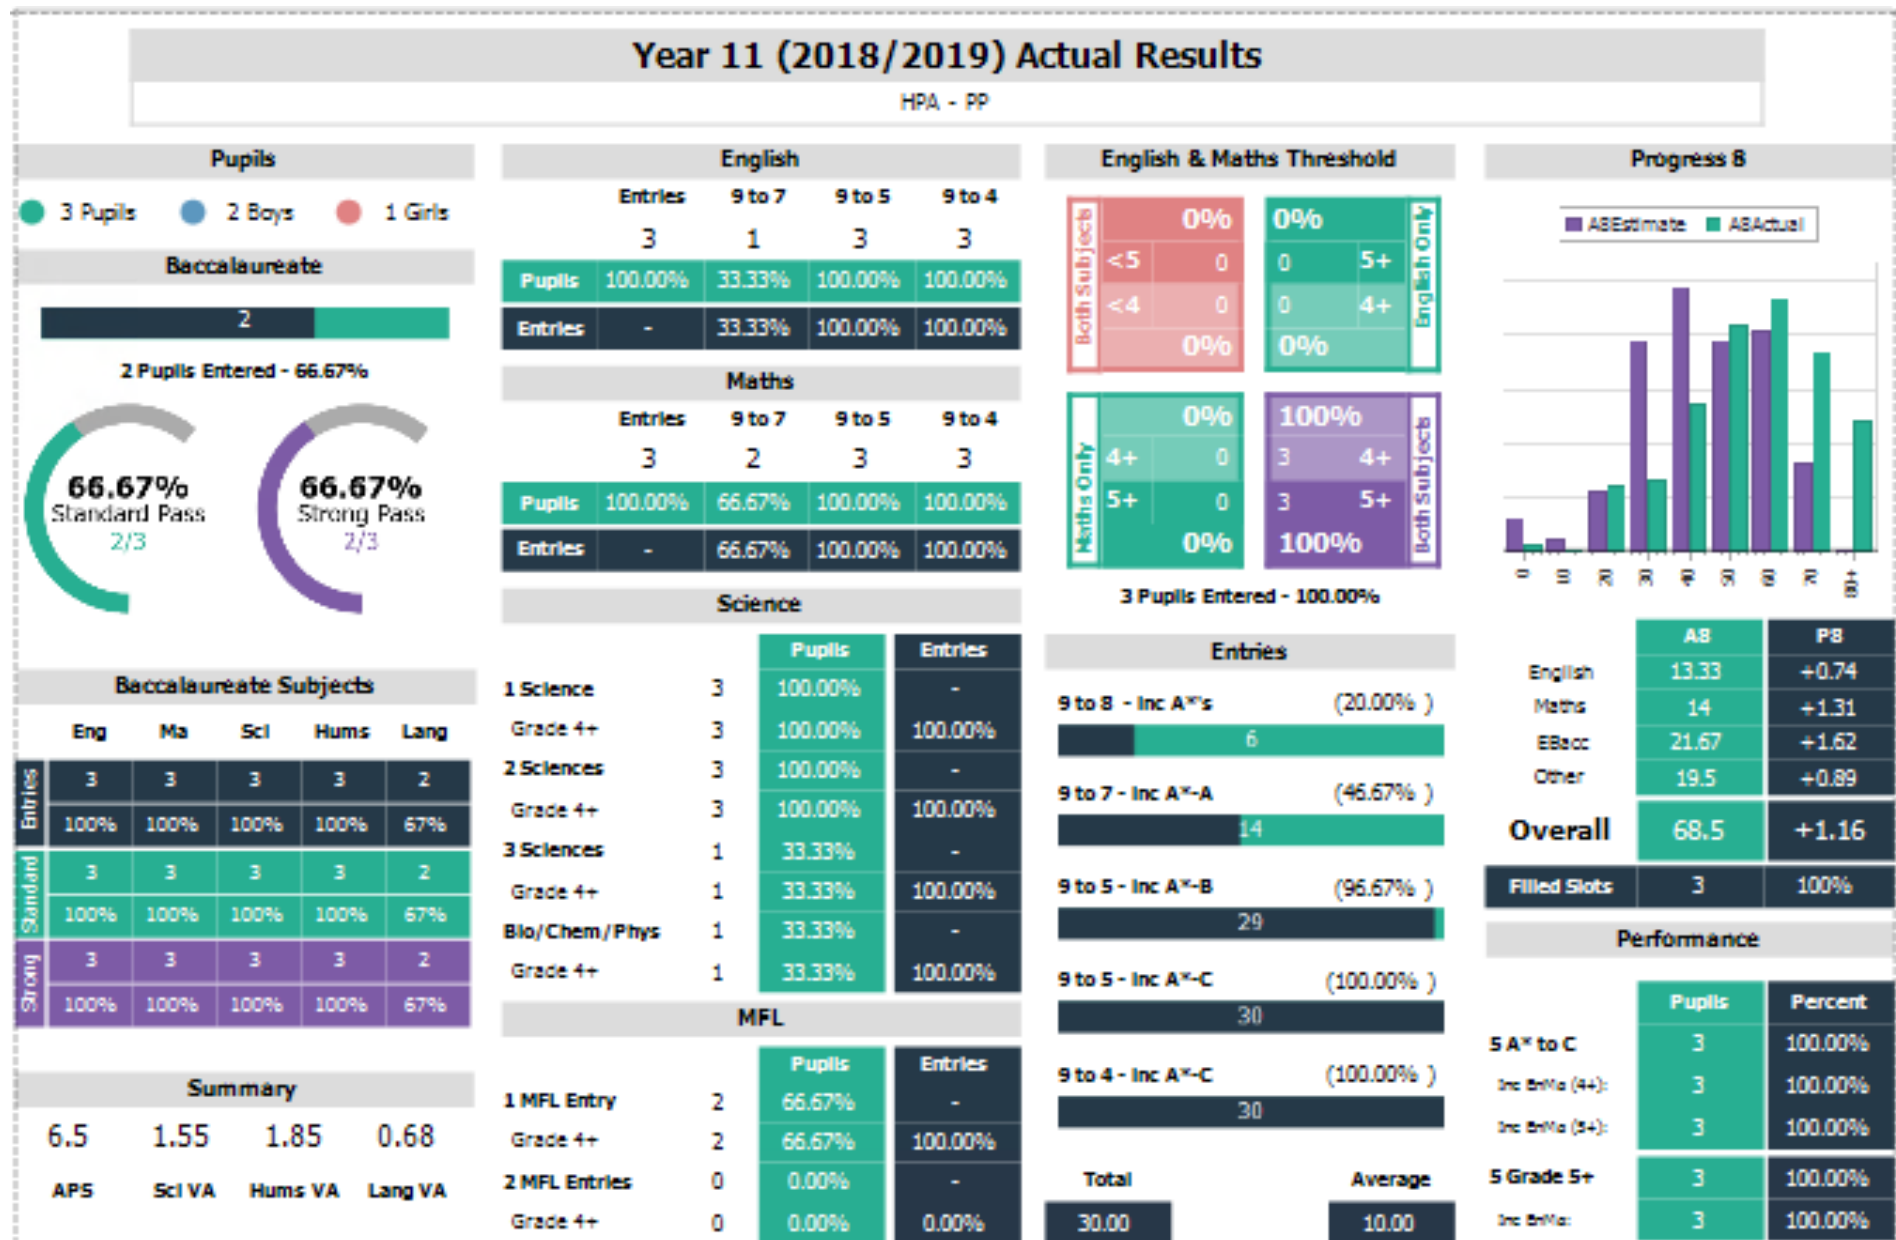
Year 11 (2018/2019) Actual Results

HPA - PP

Pupils

3 Pupils 2 Boys 1 Girls

Baccalaureate

2

2 Pupils Entered - 66.67%

66.67% Standard Pass 2/3

66.67% Strong Pass 2/3

Baccalaureate Subjects

| | Eng | Ma | Sci | Hums | Lang |
|---|---|---|---|---|---|
| Entries | 3 | 3 | 3 | 3 | 2 |
| | 100% | 100% | 100% | 100% | 67% |
| Standard | 3 | 3 | 3 | 3 | 2 |
| | 100% | 100% | 100% | 100% | 67% |
| Strong | 3 | 3 | 3 | 3 | 2 |
| | 100% | 100% | 100% | 100% | 67% |

Summary

6.5 APS
1.55 Sci VA
1.85 Hums VA
0.68 Lang VA

English

| | Entries | 9 to 7 | 9 to 5 | 9 to 4 |
|---|---|---|---|---|
| | 3 | 1 | 3 | 3 |
| Pupils | 100.00% | 33.33% | 100.00% | 100.00% |
| Entries | - | 33.33% | 100.00% | 100.00% |

Maths

| | Entries | 9 to 7 | 9 to 5 | 9 to 4 |
|---|---|---|---|---|
| | 3 | 2 | 3 | 3 |
| Pupils | 100.00% | 66.67% | 100.00% | 100.00% |
| Entries | - | 66.67% | 100.00% | 100.00% |

Science

| | | Pupils | Entries |
|---|---|---|---|
| 1 Science | 3 | 100.00% | - |
| Grade 4+ | 3 | 100.00% | 100.00% |
| 2 Sciences | 3 | 100.00% | - |
| Grade 4+ | 3 | 100.00% | 100.00% |
| 3 Sciences | 1 | 33.33% | - |
| Grade 4+ | 1 | 33.33% | 100.00% |
| Bio/Chem/Phys | 1 | 33.33% | - |
| Grade 4+ | 1 | 33.33% | 100.00% |

MFL

| | | Pupils | Entries |
|---|---|---|---|
| 1 MFL Entry | 2 | 66.67% | - |
| Grade 4+ | 2 | 66.67% | 100.00% |
| 2 MFL Entries | 0 | 0.00% | - |
| Grade 4+ | 0 | 0.00% | 0.00% |

English & Maths Threshold

Both Subjects 0% <5 0 <4 0 0%
English Only 0% 0 5+ 0 4+ 0%
Maths Only 0% 4+ 0 5+ 0 0%
Both Subjects 100% 3 4+ 3 5+ 100%

3 Pupils Entered - 100.00%

Entries

9 to 8 - Inc A*'s (20.00% ) 6
9 to 7 - Inc A*-A (46.67% ) 14
9 to 5 - Inc A*-B (96.67% ) 29
9 to 5 - Inc A*-C (100.00% ) 30
9 to 4 - Inc A*-C (100.00% ) 30

Total 30.00
Average 10.00

Progress 8

A8Estimate A8Actual

| | A8 | P8 |
|---|---|---|
| English | 13.33 | +0.74 |
| Maths | 14 | +1.31 |
| EBacc | 21.67 | +1.62 |
| Other | 19.5 | +0.89 |
| Overall | 68.5 | +1.16 |
| Filled Slots | 3 | 100% |

Performance

| | Pupils | Percent |
|---|---|---|
| 5 A* to C | 3 | 100.00% |
| Inc EnMa (4+): | 3 | 100.00% |
| Inc EnMa (5+): | 3 | 100.00% |
| 5 Grade 5+ | 3 | 100.00% |
| Inc EnMa: | 3 | 100.00% |